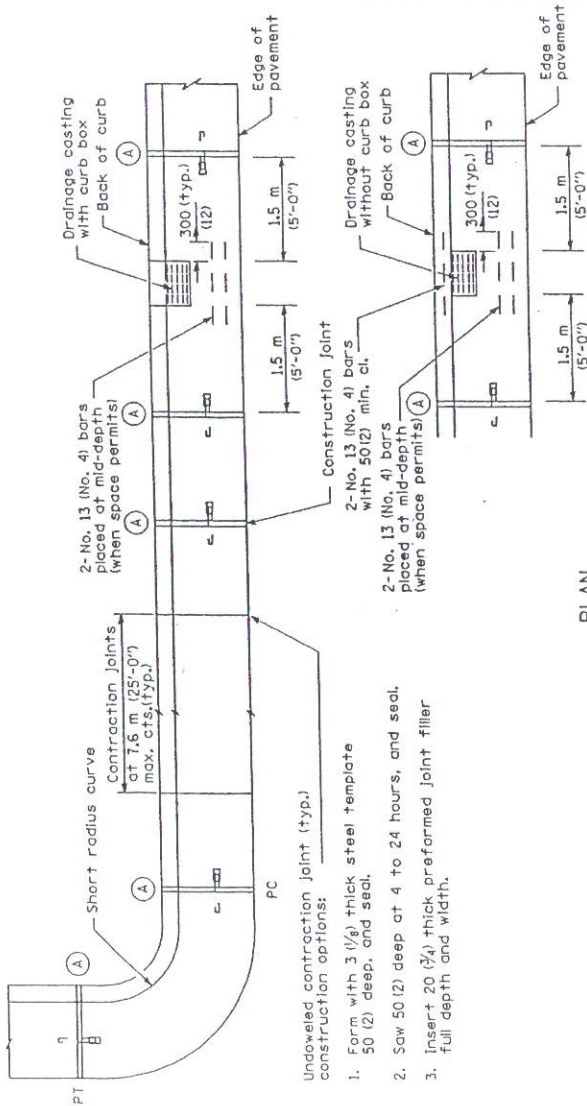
Edge of pavement

Drainage casting with curb box

Back of curb

Ⓐ

300 (typ.)
(12)

1.5 m
(5'-0")

1.5 m
(5'-0")

2-No. 13 (No. 4) bars placed at mid-depth (when space permits)

Ⓐ

Construction joint

Ⓐ

Contraction joints at 7.6 m (25'-0") max. cts.(typ.)

Short radius curve

Ⓐ

Ⓐ

PC

PT

Undoweled contraction joint (typ.) construction options:

1. Form with 3 (1/8) thick steel template 50 (2) deep, and seal.

2. Saw 50 (2) deep at 4 to 24 hours, and seal.

3. Insert 20 (3/4) thick preformed joint filler full depth and width.

Edge of pavement

Drainage casting without curb box

Back of curb

Ⓐ

300 (typ.)
(12)

2-No. 13 (No. 4) bars with 50 (2) min. cl.

2-No. 13 (No. 4) bars placed at mid-depth (when space permits) Ⓐ

1.5 m
(5'-0")

1.5 m
(5'-0")

PLAN